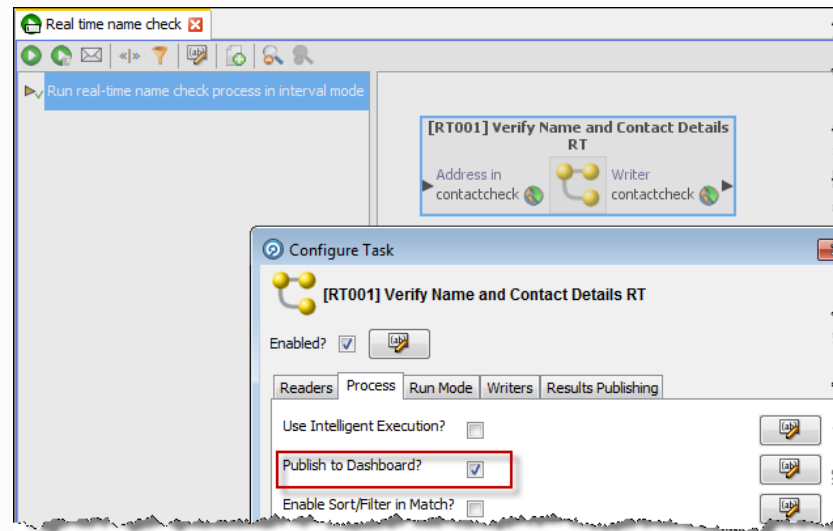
Real time name check

Run real-time name check process in interval mode

[RT001] Verify Name and Contact Details RT

Address in
contactcheck

Writer
contactcheck

Configure Task

[RT001] Verify Name and Contact Details RT

Enabled?

Readers | Process | Run Mode | Writers | Results Publishing

Use Intelligent Execution?

Publish to Dashboard?

Enable Sort/Filter in Match?